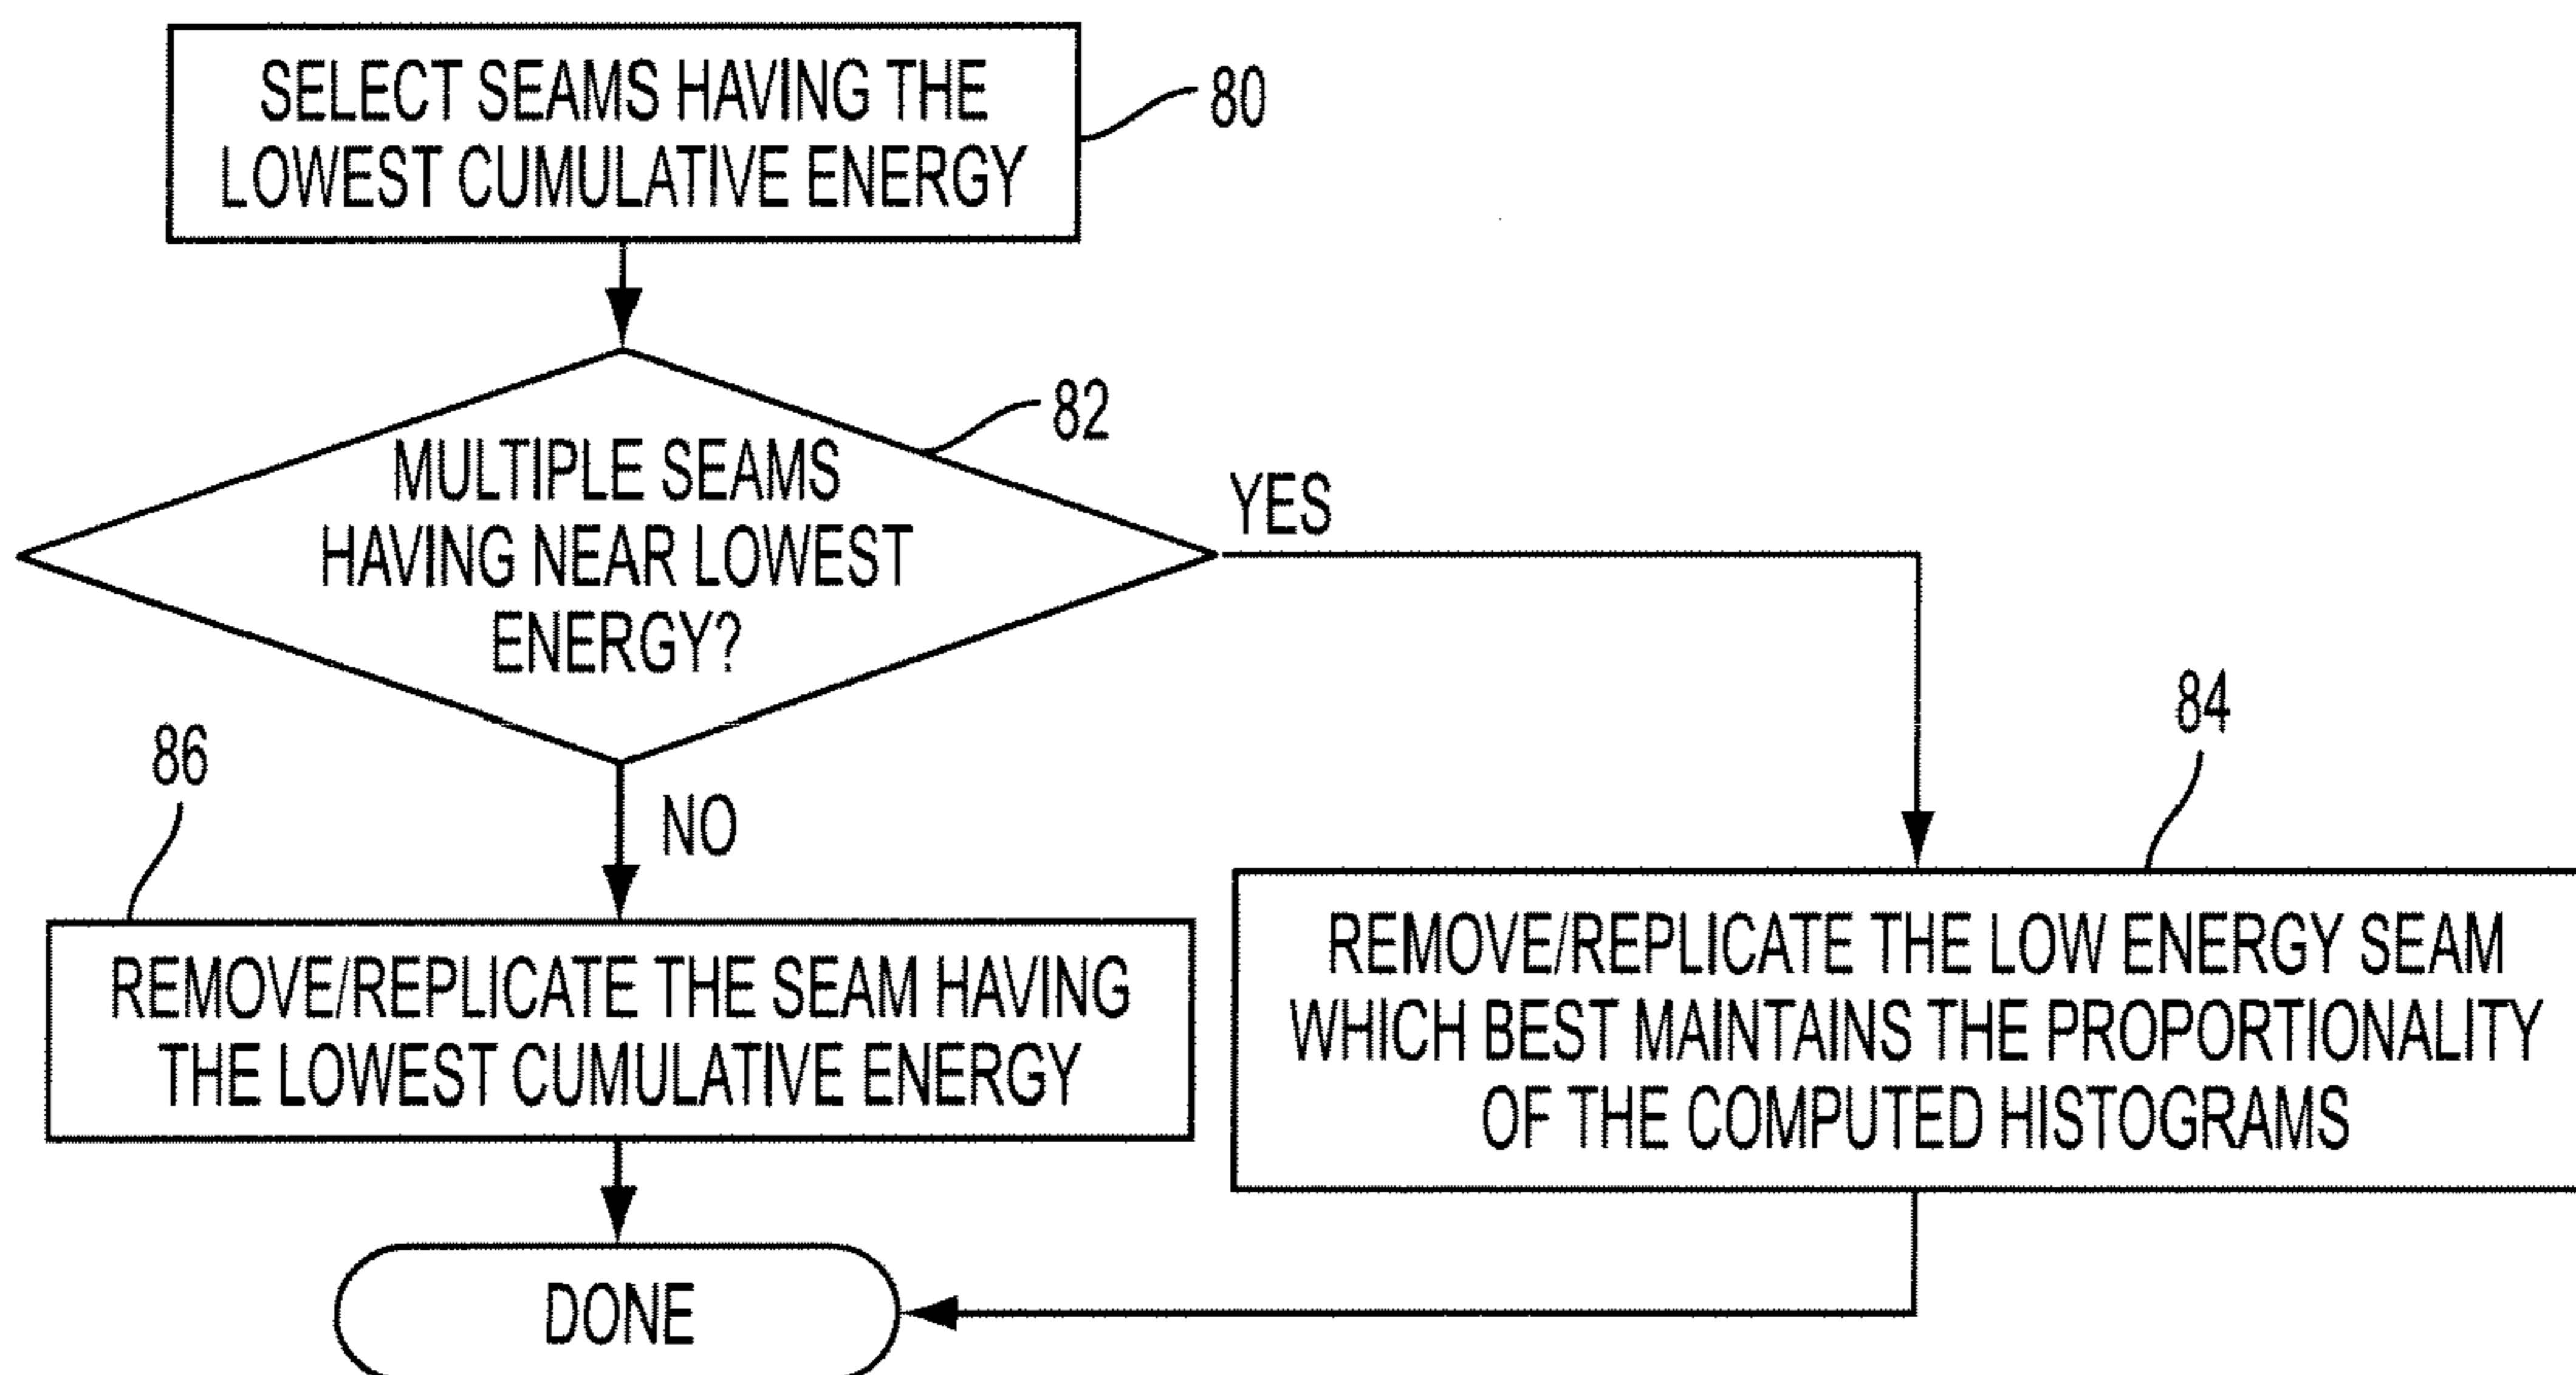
SELECT SEAMS HAVING THE LOWEST CUMULATIVE ENERGY

80

82

MULTIPLE SEAMS HAVING NEAR LOWEST ENERGY?

YES

84

86

NO

REMOVE/REPLICATE THE SEAM HAVING THE LOWEST CUMULATIVE ENERGY

REMOVE/REPLICATE THE LOW ENERGY SEAM WHICH BEST MAINTAINS THE PROPORTIONALITY OF THE COMPUTED HISTOGRAMS

DONE